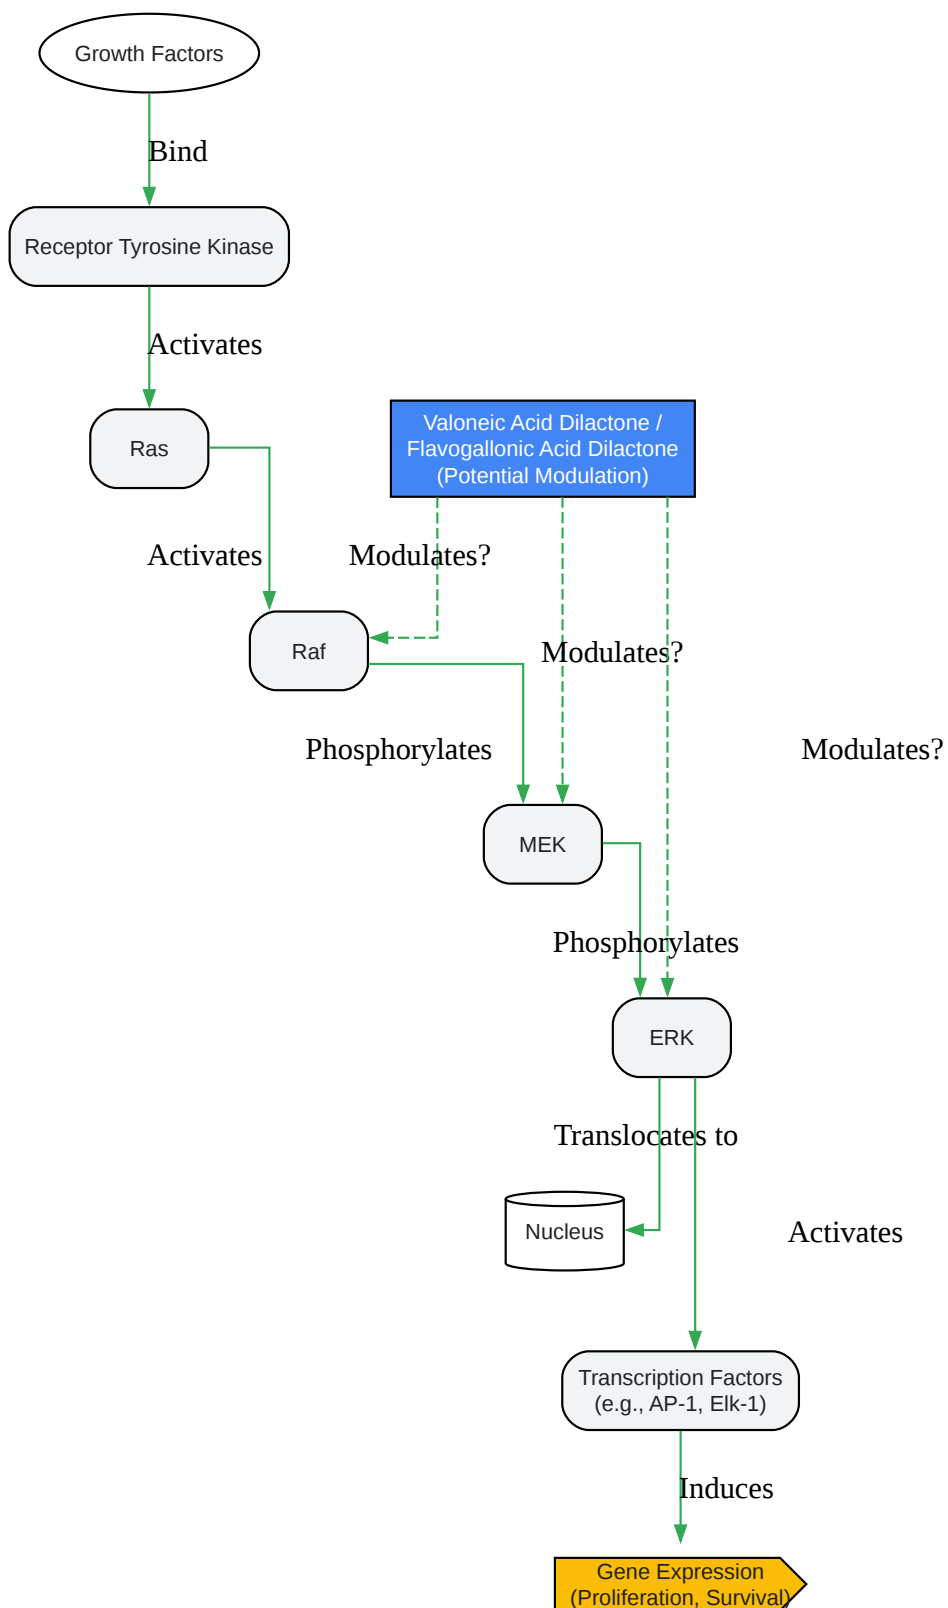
Growth Factors

Bind

Receptor Tyrosine Kinase

Activates

Ras

Valoneic Acid Dilactone / Flavogallonic Acid Dilactone (Potential Modulation)

Activates

Modulates?

Raf

Modulates?

Phosphorylates

Modulates?

MEK

Phosphorylates

ERK

Translocates to

Nucleus

Activates

Transcription Factors (e.g., AP-1, Elk-1)

Induces

Gene Expression (Proliferation, Survival)